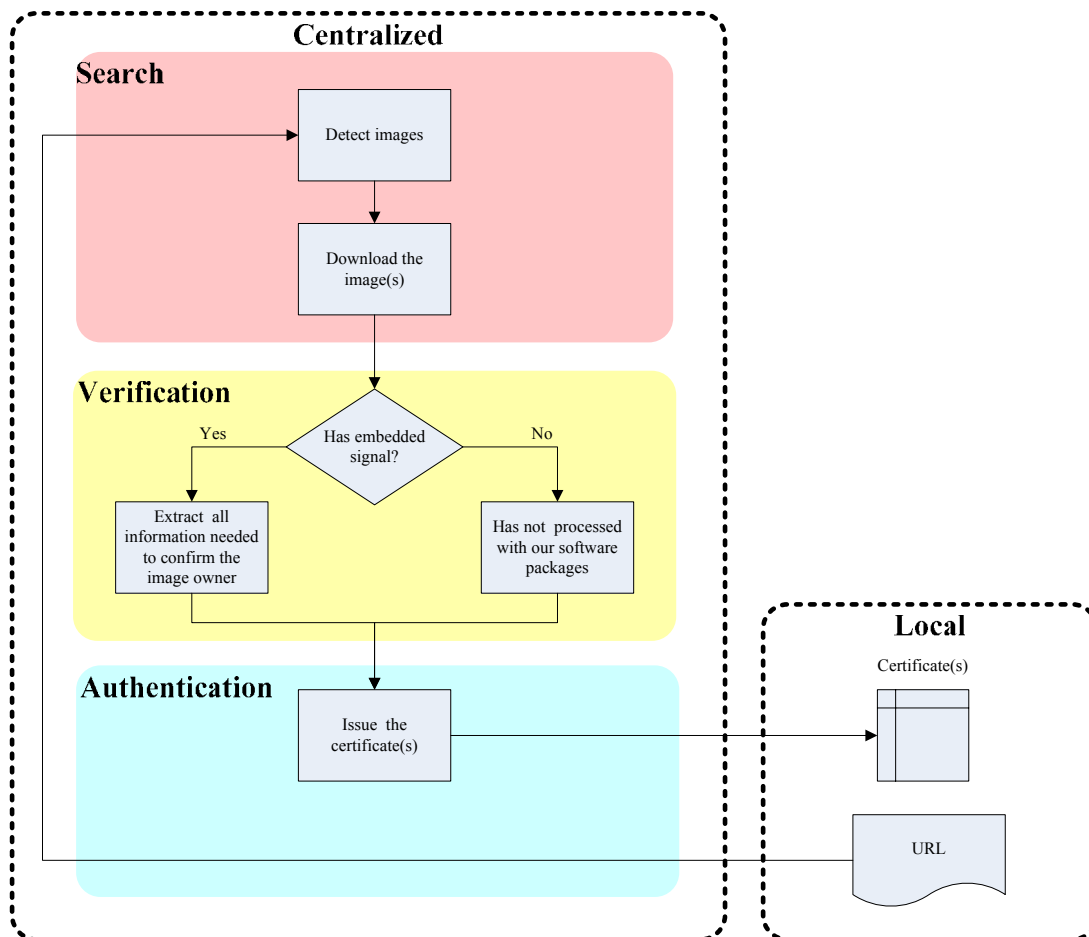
Centralized

Search

Detect images

Download the image(s)

Verification

Has embedded signal?

Yes

No

Extract all information needed to confirm the image owner

Has not processed with our software packages

Authentication

Issue the certificate(s)

Local

Certificate(s)

URL